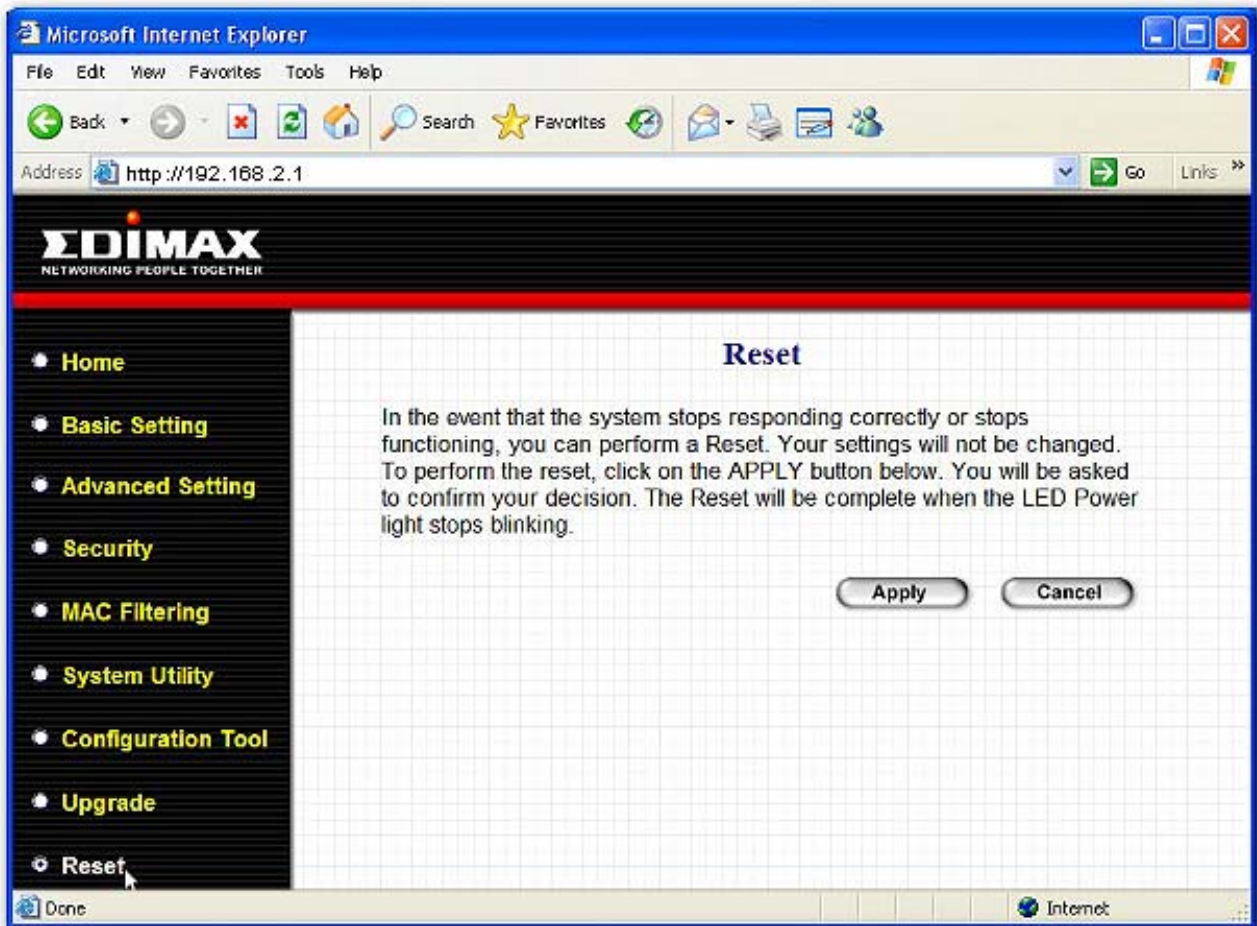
Microsoft Internet Explorer

File Edit View Favorites Tools Help

Back Search Favorites

Address http://192.168.2.1 Go Links »

EDIMAX
NETWORKING PEOPLE TOGETHER

Home
Basic Setting
Advanced Setting
Security
MAC Filtering
System Utility
Configuration Tool
Upgrade
Reset

Reset

In the event that the system stops responding correctly or stops functioning, you can perform a Reset. Your settings will not be changed. To perform the reset, click on the APPLY button below. You will be asked to confirm your decision. The Reset will be complete when the LED Power light stops blinking.

Apply Cancel

Done Internet